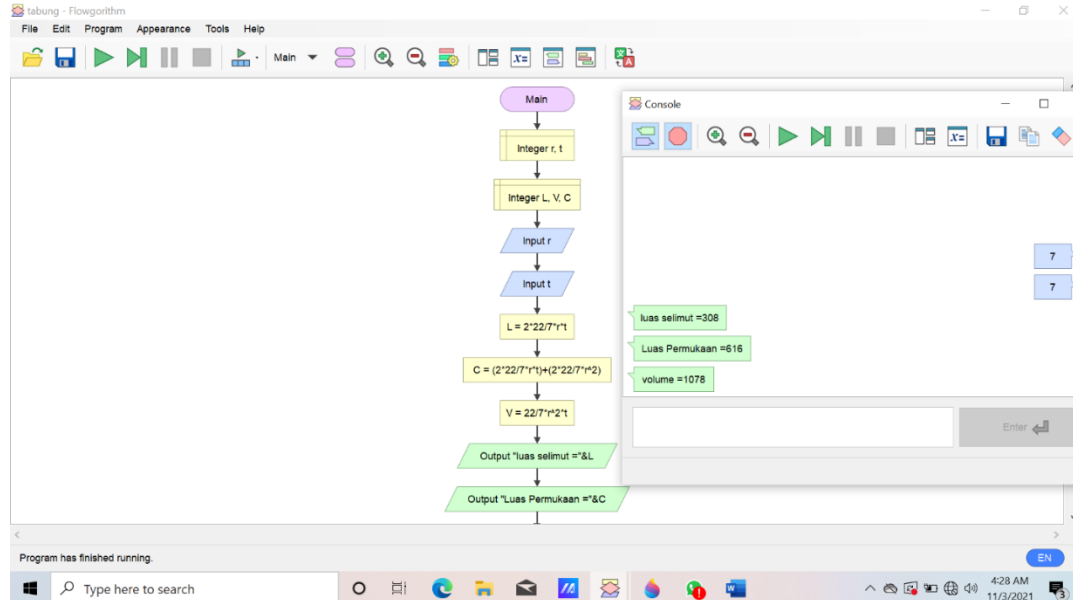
tabung - Flowgorithm

File Edit Program Appearance Tools Help

Main

Main

Integer r, t

Integer L, V, C

Input r

Input t

L = 2*22/7*r*t

C = (2*22/7*r*t)+(2*22/7*r^2)

V = 22/7*r^2*t

Output "luas selimut ="&L

Output "Luas Permukaan ="&C

Console

7

7

luas selimut =308

Luas Permukaan =616

volume =1078

Enter

Program has finished running.

EN

Type here to search

4:28 AM
11/3/2021

3